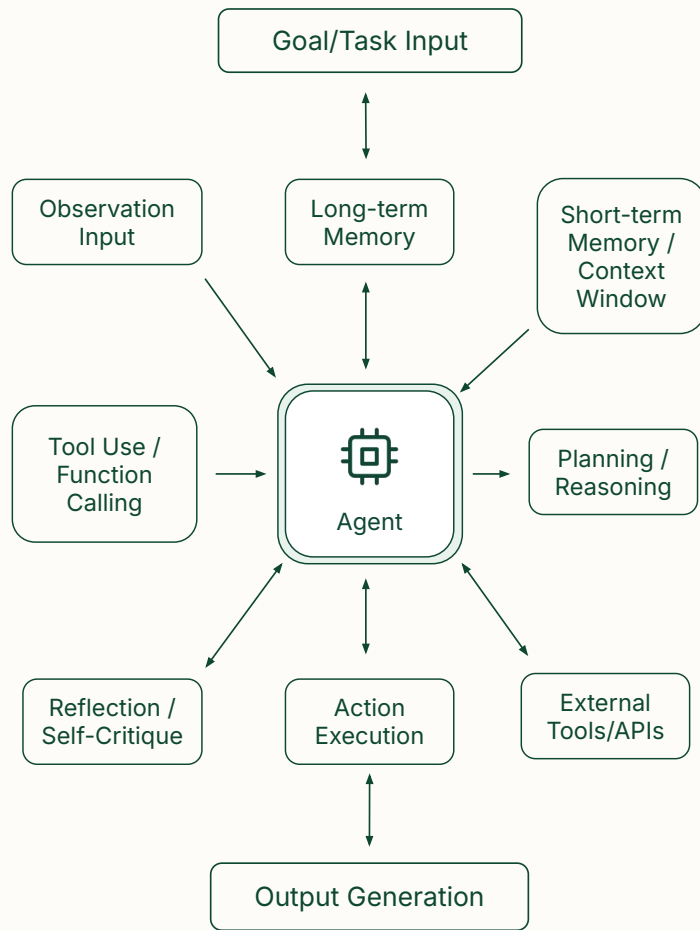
Goal/Task Input

Observation Input

Long-term Memory

Short-term Memory / Context Window

Tool Use / Function Calling

Agent

Planning / Reasoning

Reflection / Self-Critique

Action Execution

External Tools/APIs

Output Generation